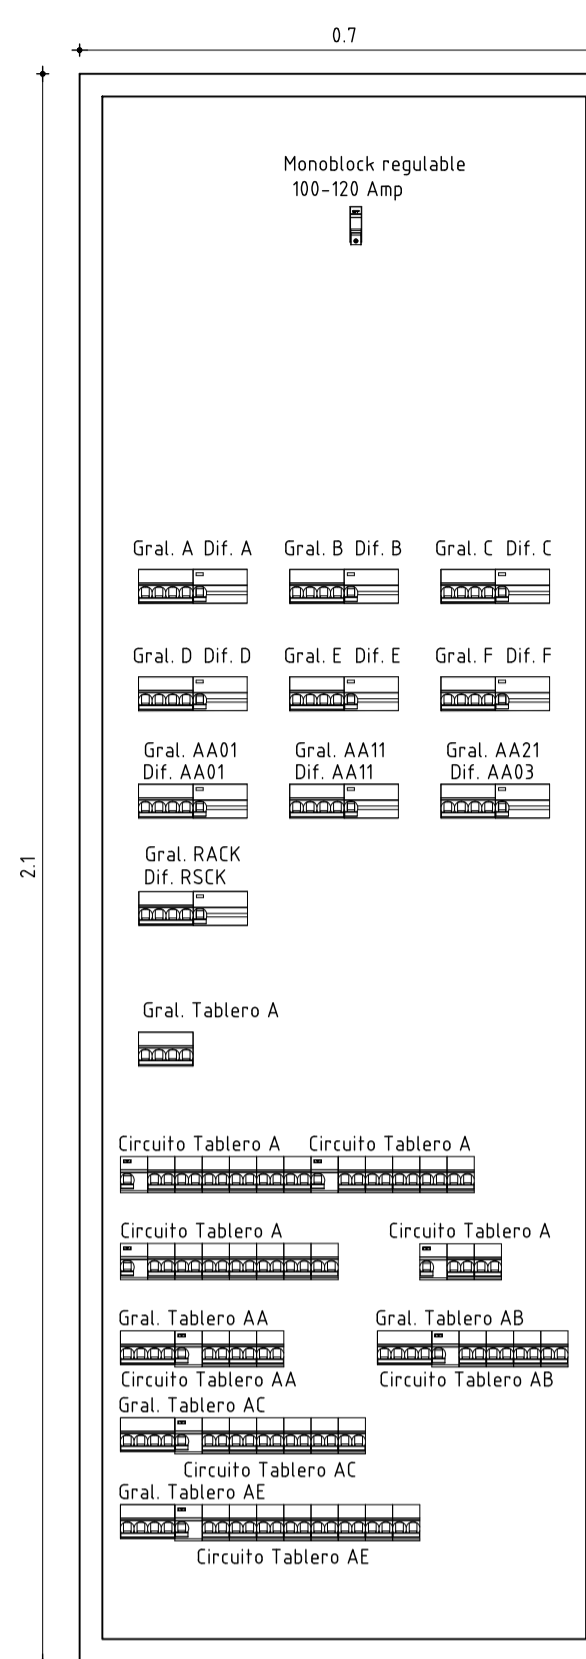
0.7

2.1

Monoblock regulable
100-120 Amp

Gral. A Dif. A

Gral. B Dif. B

Gral. C Dif. C

Gral. D Dif. D

Gral. E Dif. E

Gral. F Dif. F

Gral. AA01
Dif. AA01

Gral. AA11
Dif. AA11

Gral. AA21
Dif. AA03

Gral. RACK
Dif. RSCK

Gral. Tablero A

Circuito Tablero A

Circuito Tablero A

Circuito Tablero A

Circuito Tablero A

Gral. Tablero AA

Gral. Tablero AB

Circuito Tablero AA

Circuito Tablero AB

Gral. Tablero AC

Circuito Tablero AC

Gral. Tablero AE

Circuito Tablero AE